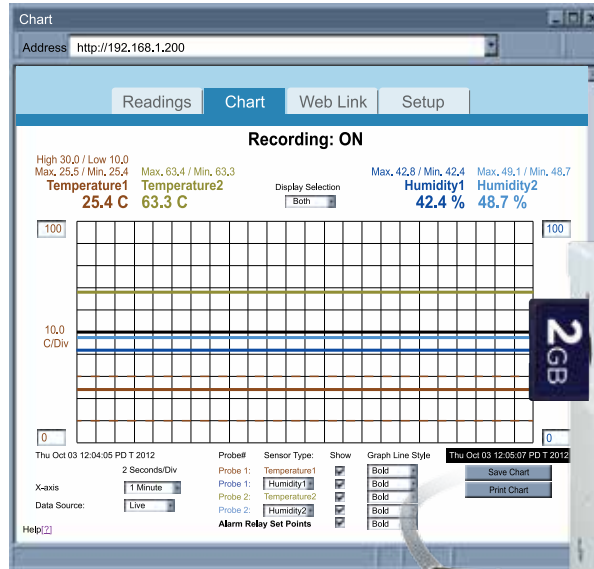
Chart

Address http://192.168.1.200

Readings Chart Web Link Setup

Recording: ON

High 30.0 / Low 10.0
Max. 25.5 / Min. 25.4
Temperature1
25.4 C

Max. 63.4 / Min. 63.3
Temperature2
63.3 C

Display Selection
Both

Max. 42.8 / Min. 42.4
Humidity1
42.4 %

Max. 49.1 / Min. 48.7
Humidity2
48.7 %

100

100

10.0
C/Div

0

0

2GB

Thu Oct 03 12:04:05 PD T 2012

Thu Oct 03 12:05:07 PD T 2012

2 Seconds/Div

X-axis 1 Minute

Data Source: Live

Probe# Sensor Type: Show Graph Line Style

Probe 1: Temperature1 Bold
Probe 1: Humidity1 Bold
Probe 2: Temperature2 Bold
Probe 2: Humidity2 Bold
Alarm Relay Set Points Bold

Save Chart
Print Chart

Help[?]